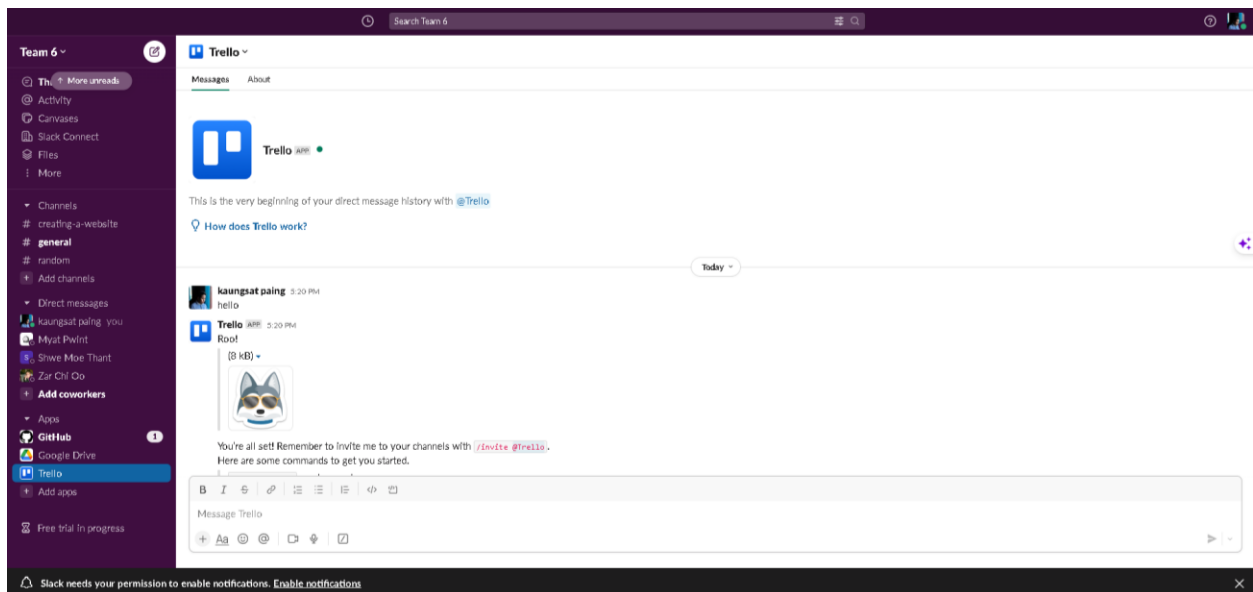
Search Team 6

Team 6

Th ↑ More unreads
Activity
Canvases
Slack Connect
Files
More

Channels
# creating-a-website
# general
# random
Add channels

Direct messages
kaungsat paing you
Myat Pwint
Shwe Moe Thant
Zar Chi Oo
Add coworkers

Apps
GitHub 1
Google Drive
Trello
Add apps

Free trial in progress

Trello

Messages About

Trello APP

This is the very beginning of your direct message history with @Trello

How does Trello work?

Today

kaungsat paing 5:20 PM
hello

Trello APP 5:20 PM
Roo!
(8 kB)

You're all set! Remember to invite me to your channels with /invite @Trello.
Here are some commands to get you started.

Message Trello

Slack needs your permission to enable notifications. Enable notifications